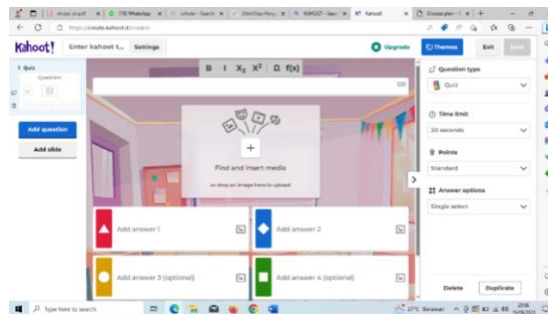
Kahoot! Enter kahoot t... Settings

Upgrade Themes Exit Save

1 Quiz
Question

Add question
Add slide

B I $X_2$ $X^2$ Ω f(x)

120

Find and insert media
or drop an image here to upload

Add answer 1
Add answer 2
Add answer 3 (optional)
Add answer 4 (optional)

Question type
Quiz
Time limit
20 seconds
Points
Standard
Answer options
Single select

Delete Duplicate

Type here to search

27°C Berawan